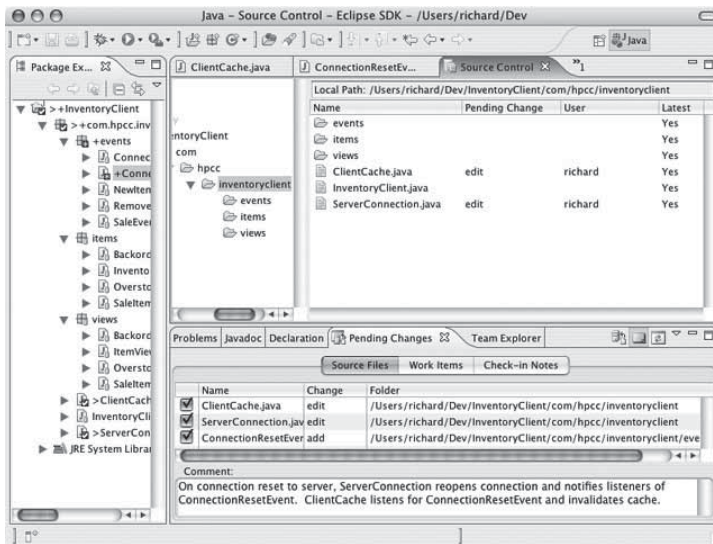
Java – Source Control – Eclipse SDK – /Users/richard/Dev

Java

Package Ex...

> +InventoryClient
> +com.hpcc.inv
+events
Connec
+Conne
NewIten
Remove
SaleEver
items
Backord
Invento
Oversto
SaleIten
views
Backord
ItemViev
Oversto
SaleIten
>ClientCach
InventoryCli
>ServerCon
JRE System Librar

ClientCache.java | ConnectionResetEv... | Source Control | »1

ntoryClient
com
hpcc
inventoryclient
events
items
views

Local Path: /Users/richard/Dev/InventoryClient/com/hpcc/inventoryclient

| Name | Pending Change | User | Latest |
|---|---|---|---|
| events | | | Yes |
| items | | | Yes |
| views | | | Yes |
| ClientCache.java | edit | richard | Yes |
| InventoryClient.java | | | Yes |
| ServerConnection.java | edit | richard | Yes |

Problems | Javadoc | Declaration | Pending Changes | Team Explorer

Source Files | Work Items | Check-in Notes

| | Name | Change | Folder |
|---|---|---|---|
| ☑ | ClientCache.java | edit | /Users/richard/Dev/InventoryClient/com/hpcc/inventoryclient |
| ☑ | ServerConnection.jav | edit | /Users/richard/Dev/InventoryClient/com/hpcc/inventoryclient |
| ☑ | ConnectionResetEver | add | /Users/richard/Dev/InventoryClient/com/hpcc/inventoryclient/eve |

Comment:
On connection reset to server, ServerConnection reopens connection and notifies listeners of ConnectionResetEvent. ClientCache listens for ConnectionResetEvent and invalidates cache.